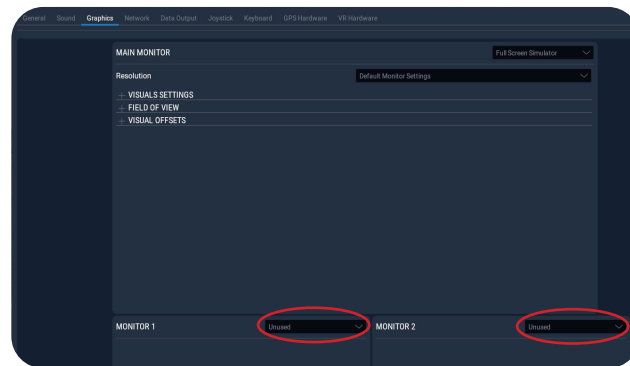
General Sound Graphics Network Data Output Joystick Keyboard GPS Hardware VR Hardware

MAIN MONITOR

Full Screen Simulator

Resolution

Default Monitor Settings

+ VISUALS SETTINGS
+ FIELD OF VIEW
+ VISUAL OFFSETS

MONITOR 1

Unused

MONITOR 2

Unused